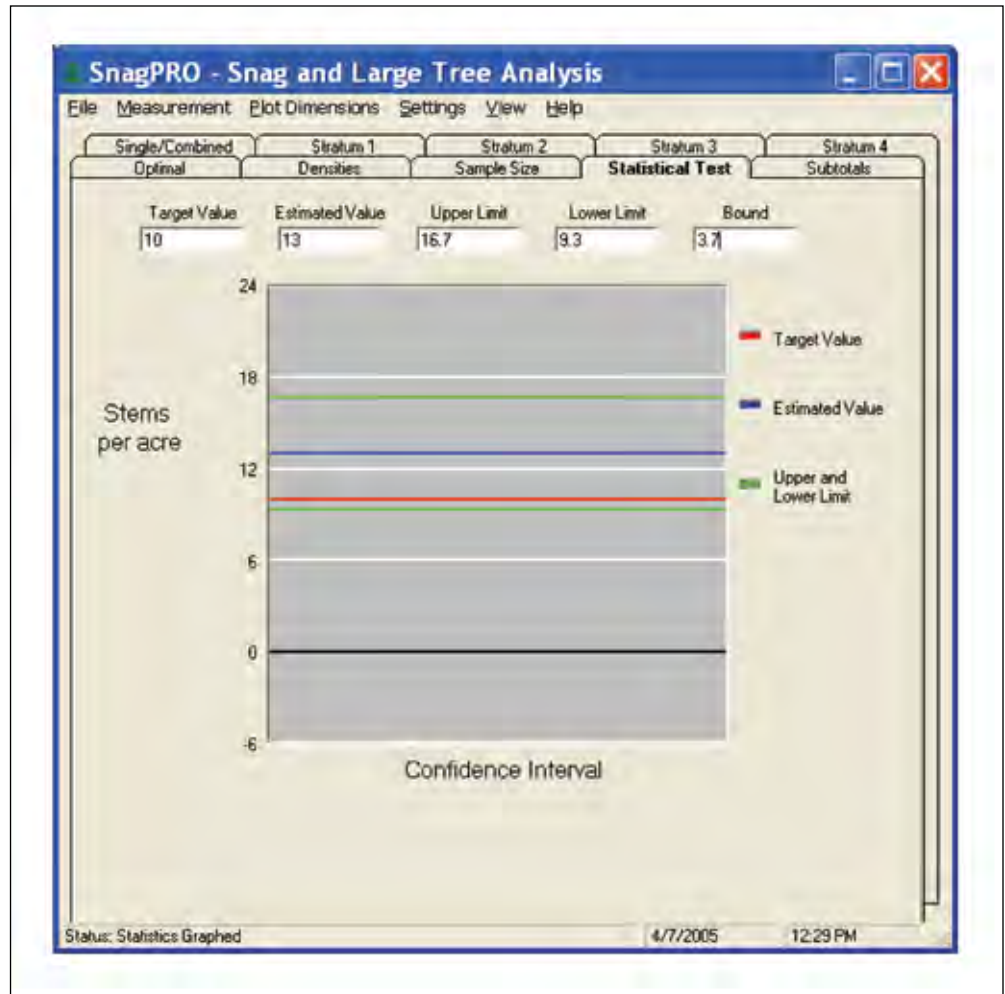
SnagPRO - Snag and Large Tree Analysis

File Measurement Plot Dimensions Settings View Help

Single/Combined
Stratum 1
Stratum 2
Stratum 3
Stratum 4
Optimal
Densities
Sample Size
Statistical Test
Subtotals

Target Value
10
Estimated Value
13
Upper Limit
16.7
Lower Limit
9.3
Bound
3.7

24
18
12
6
0
-6

Stems per acre

Target Value
Estimated Value
Upper and Lower Limit

Confidence Interval

Status: Statistics Graphed
4/7/2005
12:29 PM